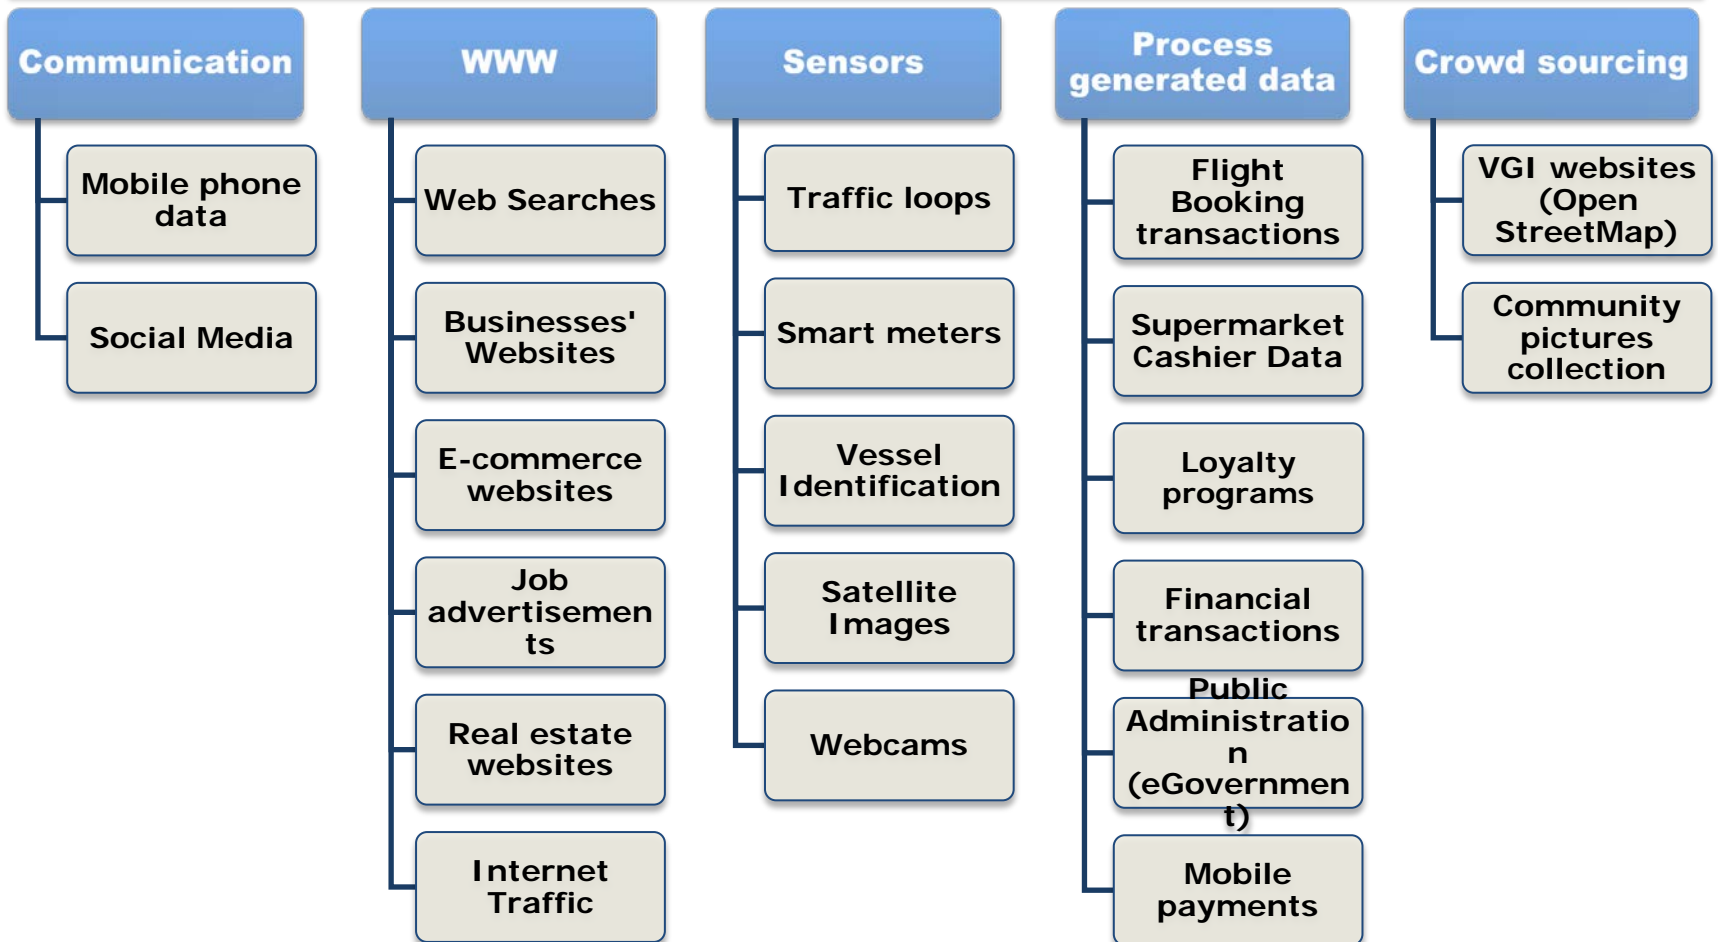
Communication

Mobile phone data

Social Media

WWW

Web Searches

Businesses' Websites

E-commerce websites

Job advertisemen ts

Real estate websites

Internet Traffic

Sensors

Traffic loops

Smart meters

Vessel Identification

Satellite Images

Webcams

Process generated data

Flight Booking transactions

Supermarket Cashier Data

Loyalty programs

Financial transactions

Public Administratio n (eGovernmen t)

Mobile payments

Crowd sourcing

VGI websites (Open StreetMap)

Community pictures collection